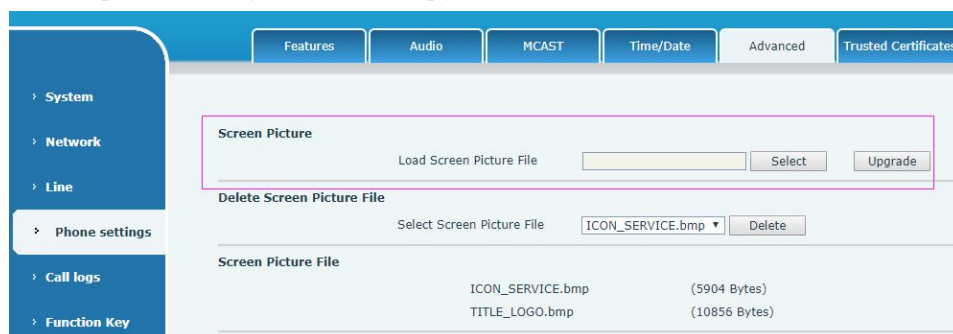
Features
Audio
MCAST
Time/Date
Advanced
Trusted Certificates

› System
› Network
› Line
› Phone settings
› Call logs
› Function Key

Screen Picture
Load Screen Picture File
Select
Upgrade

Delete Screen Picture File
Select Screen Picture File
ICON_SERVICE.bmp ▾
Delete

Screen Picture File
ICON_SERVICE.bmp (5904 Bytes)
TITLE_LOGO.bmp (10856 Bytes)